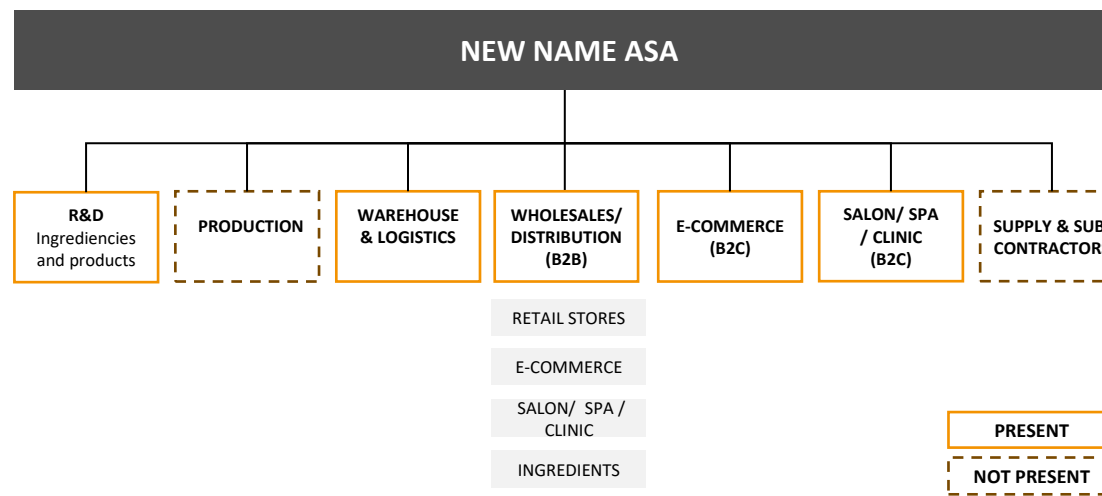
NEW NAME ASA

R&D
Ingrediencies and products

PRODUCTION

WAREHOUSE & LOGISTICS

WHOLESALES/ DISTRIBUTION (B2B)

E-COMMERCE (B2C)

SALON/ SPA / CLINIC (B2C)

SUPPLY & SUB CONTRACTOR

RETAIL STORES

E-COMMERCE

SALON/ SPA / CLINIC

INGREDIENTS

PRESENT

NOT PRESENT